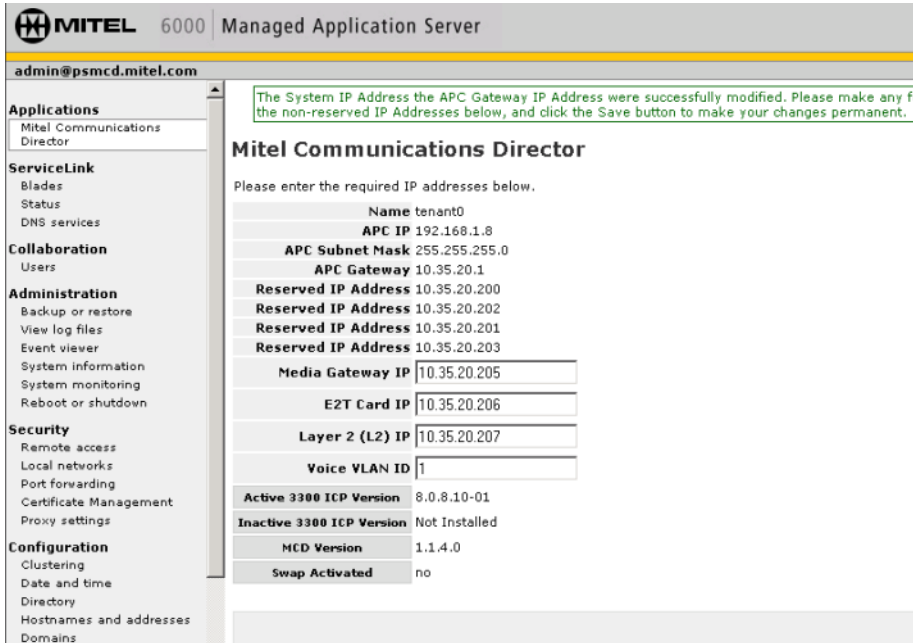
MITEL 6000 Managed Application Server

admin@psmcd.mitel.com

Applications
Mitel Communications Director

ServiceLink
Blades
Status
DNS services

Collaboration
Users

Administration
Backup or restore
View log files
Event viewer
System information
System monitoring
Reboot or shutdown

Security
Remote access
Local networks
Port forwarding
Certificate Management
Proxy settings

Configuration
Clustering
Date and time
Directory
Hostnames and addresses
Domains

The System IP Address the APC Gateway IP Address were successfully modified. Please make any f the non-reserved IP Addresses below, and click the Save button to make your changes permanent.

Mitel Communications Director

Please enter the required IP addresses below.

| | |
|---|---|
| Name | tenant0 |
| APC IP | 192.168.1.8 |
| APC Subnet Mask | 255.255.255.0 |
| APC Gateway | 10.35.20.1 |
| Reserved IP Address | 10.35.20.200 |
| Reserved IP Address | 10.35.20.202 |
| Reserved IP Address | 10.35.20.201 |
| Reserved IP Address | 10.35.20.203 |
| Media Gateway IP | 10.35.20.205 |
| E2T Card IP | 10.35.20.206 |
| Layer 2 (L2) IP | 10.35.20.207 |
| Voice VLAN ID | 1 |
| Active 3300 ICP Version | 8.0.8.10-01 |
| Inactive 3300 ICP Version | Not Installed |
| MCD Version | 1.1.4.0 |
| Swap Activated | no |